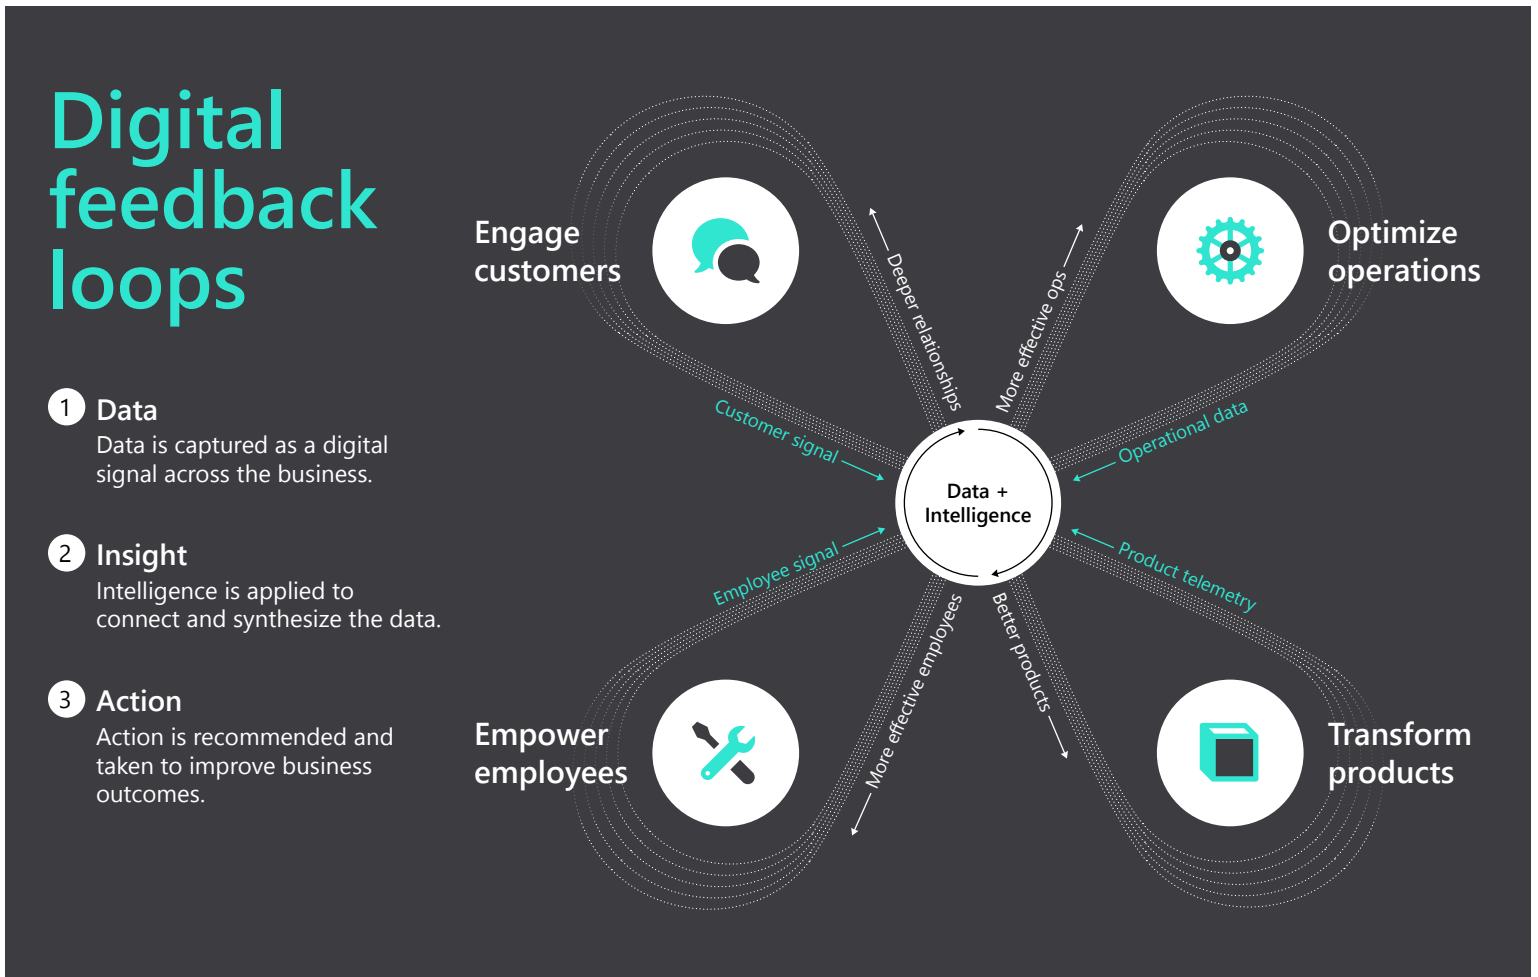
Digital feedback loops

1 Data
Data is captured as a digital signal across the business.

2 Insight
Intelligence is applied to connect and synthesize the data.

3 Action
Action is recommended and taken to improve business outcomes.

Engage customers

Optimize operations

Empower employees

Transform products

Deeper relationships

More effective ops

Customer signal

Operational data

Data + Intelligence

Employee signal

Product telemetry

More effective employees

Better products